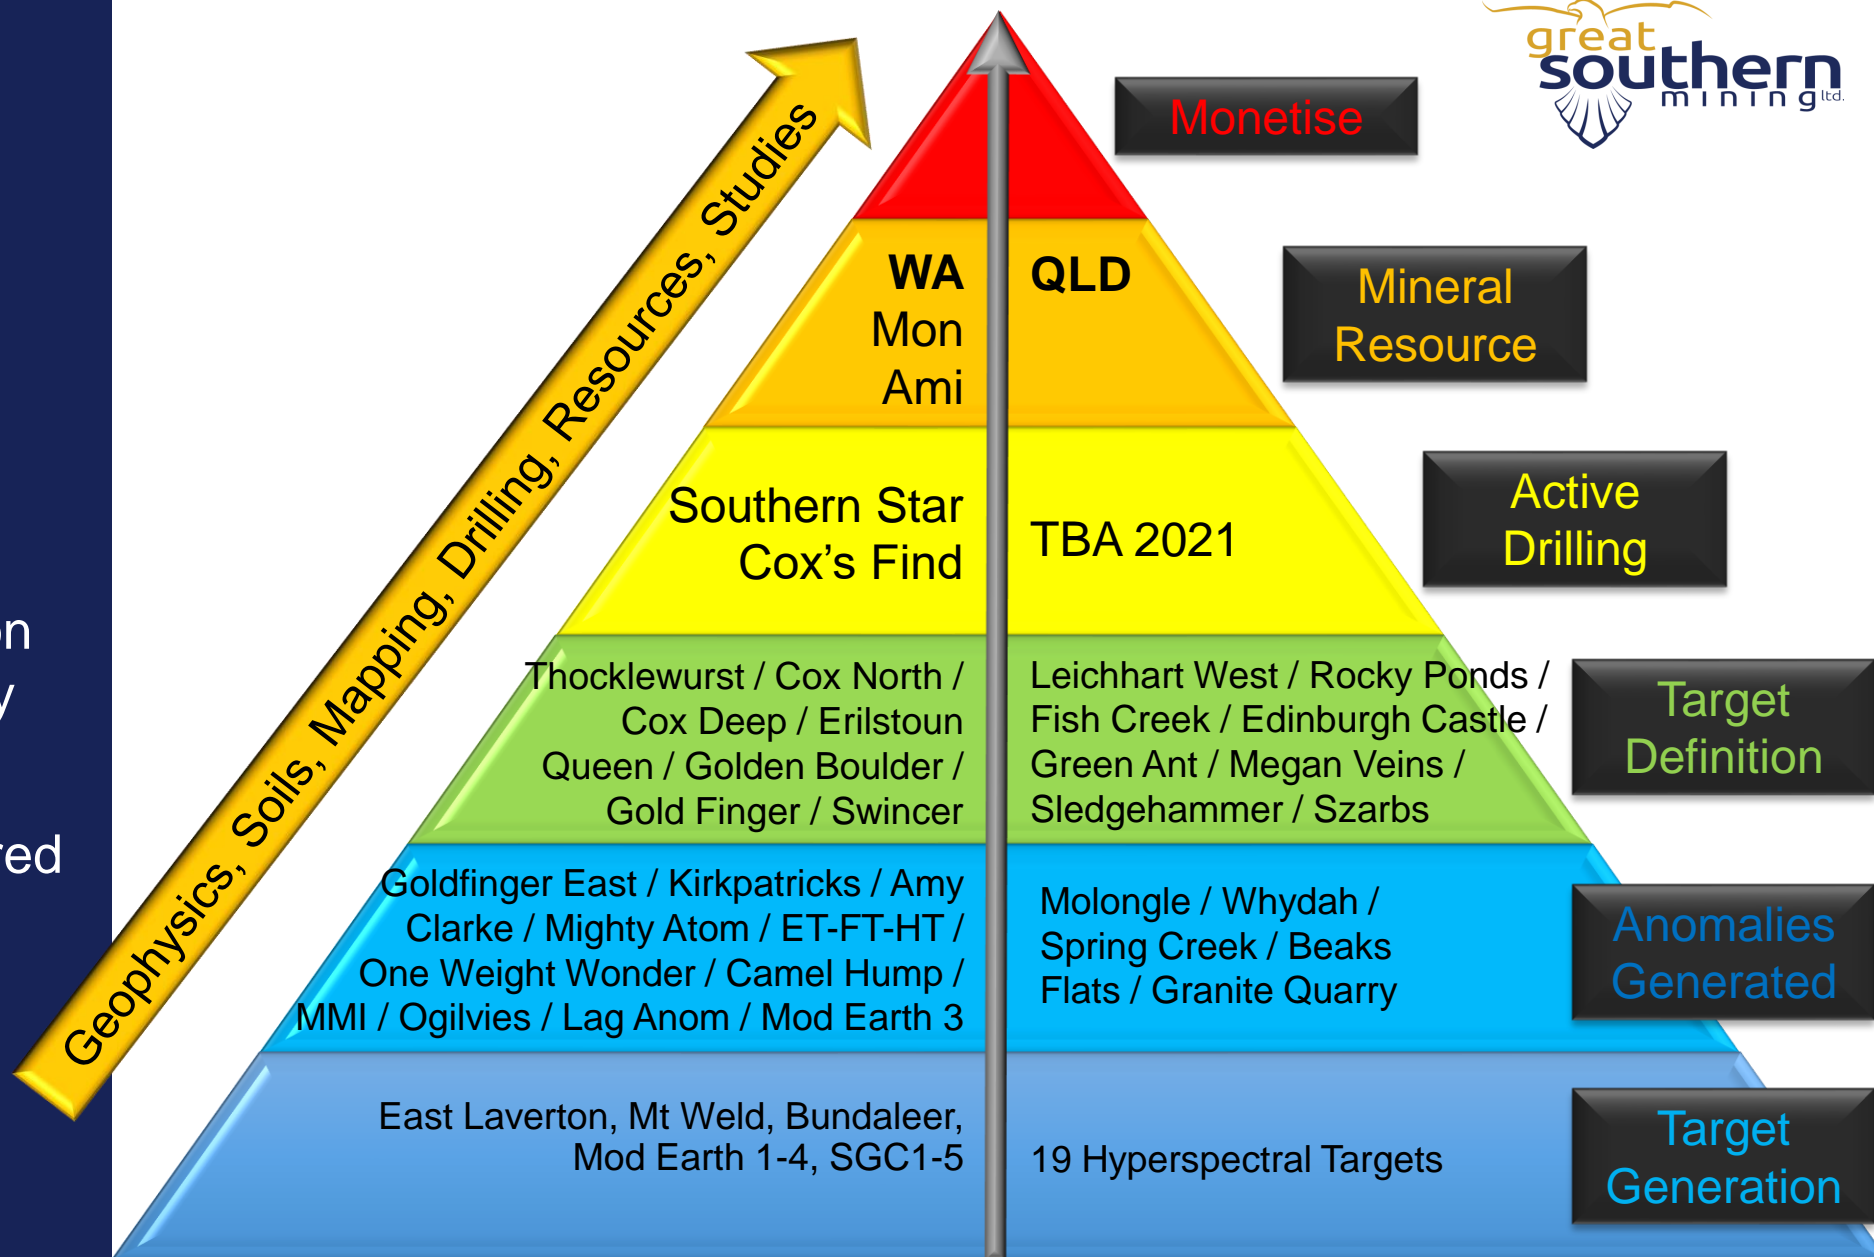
on

y

red

Geophysics, Soils, Mapping, Drilling, Resources, Studies

great southern mining ltd.

Monetise

WA
Mon
Ami

QLD

Mineral Resource

Southern Star
Cox's Find

TBA 2021

Active Drilling

Thocklewurst / Cox North / Cox Deep / Erilstoun Queen / Golden Boulder / Gold Finger / Swincer

Leichhart West / Rocky Ponds / Fish Creek / Edinburgh Castle / Green Ant / Megan Veins / Sledgehammer / Szarbs

Target Definition

Goldfinger East / Kirkpatricks / Amy Clarke / Mighty Atom / ET-FT-HT / One Weight Wonder / Camel Hump / MMI / Ogilvies / Lag Anom / Mod Earth 3

Molongle / Whydah / Spring Creek / Beaks Flats / Granite Quarry

Anomalies Generated

East Laverton, Mt Weld, Bundaleer, Mod Earth 1-4, SGC1-5

19 Hyperspectral Targets

Target Generation